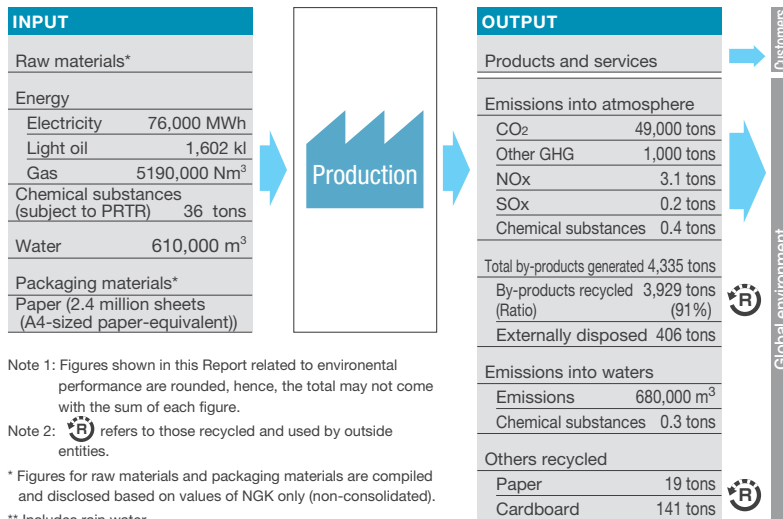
INPUT

Raw materials*

Energy

| Electricity | 76,000 MWh |
|---|---|
| Light oil | 1,602 kl |
| Gas | 5190,000 Nm$^3$ |

Chemical substances (subject to PRTR) 36 tons

Water 610,000 m$^3$

Packaging materials*

Paper (2.4 million sheets (A4-sized paper-equivalent))

Production

OUTPUT

Products and services

Customers

Emissions into atmosphere

| CO$_2$ | 49,000 tons |
|---|---|
| Other GHG | 1,000 tons |
| NOx | 3.1 tons |
| SOx | 0.2 tons |
| Chemical substances | 0.4 tons |

Total by-products generated 4,335 tons

| By-products recycled (Ratio) | 3,929 tons (91%) |
|---|---|
| Externally disposed | 406 tons |

R

Emissions into waters

| Emissions | 680,000 m$^3$ |
|---|---|
| Chemical substances | 0.3 tons |

Others recycled

| Paper | 19 tons |
|---|---|
| Cardboard | 141 tons |

R

Global environment

Note 1: Figures shown in this Report related to environental performance are rounded, hence, the total may not come with the sum of each figure.

Note 2: R refers to those recycled and used by outside entities.

* Figures for raw materials and packaging materials are compiled and disclosed based on values of NGK only (non-consolidated).

** Includes rain water